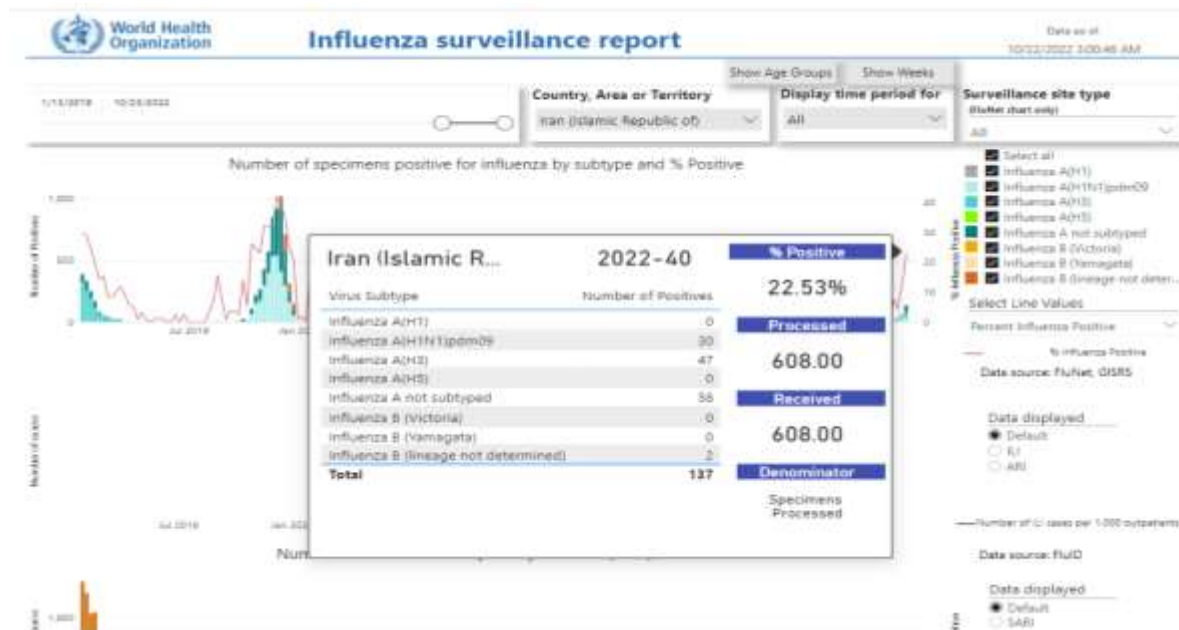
World Health Organization

Influenza surveillance report

Data as of 10/22/2022 3:00:46 AM

Show Age Groups Show Weeks

1/1/2018 10/23/2022

Country, Area or Territory
Iran (Islamic Republic of)

Display time period for
All

Surveillance site type
(Flunet chart only)
All

Number of specimens positive for influenza by subtype and % Positive

Select all
Influenza A(H1)
Influenza A(H1N1)pdm09
Influenza A(H3)
Influenza A(H5)
Influenza A not subtyped
Influenza B (Victoria)
Influenza B (Yamagata)
Influenza B (lineage not deter...

Select Line Values
Percent Influenza Positive

% Influenza Positive

Data source: FluNet, GISRS

Iran (Islamic R... 2022-40

| Virus Subtype | Number of Positives |
|---|---|
| Influenza A(H1) | 0 |
| Influenza A(H1N1)pdm09 | 30 |
| Influenza A(H3) | 47 |
| Influenza A(H5) | 0 |
| Influenza A not subtyped | 58 |
| Influenza B (Victoria) | 0 |
| Influenza B (Yamagata) | 0 |
| Influenza B (lineage not determined) | 2 |
| Total | 137 |

% Positive
22.53%

Processed
608.00

Received
608.00

Denominator
Specimens Processed

Data displayed
Default
ILI
ARI

Number of ILI cases per 1,000 outpatients

Data source: FluID

Data displayed
Default
SARI

Jul 2018 Jan 202

Num

1,000